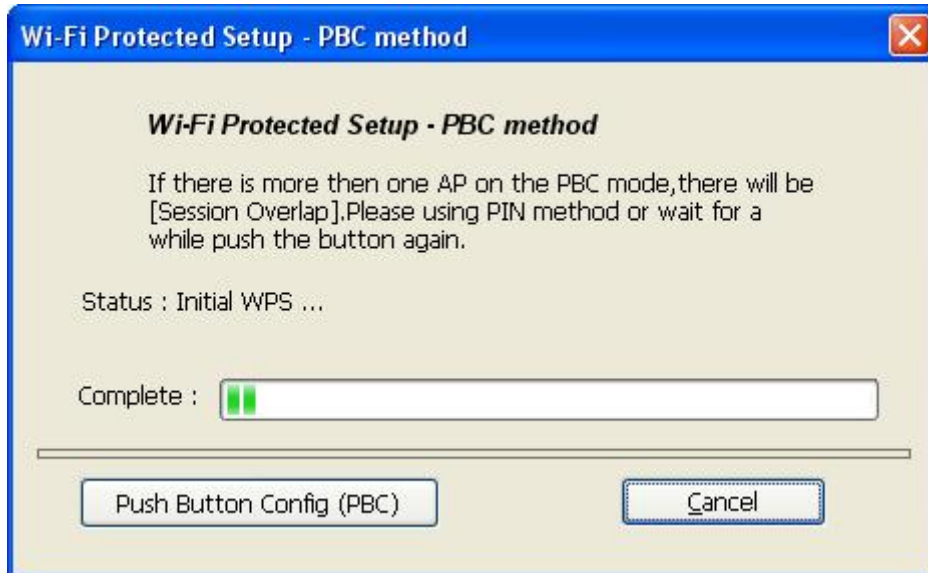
Wi-Fi Protected Setup - PBC method

Wi-Fi Protected Setup - PBC method

If there is more then one AP on the PBC mode,there will be [Session Overlap].Please using PIN method or wait for a while push the button again.

Status : Initial WPS ...

Complete :

Push Button Config (PBC)

Cancel